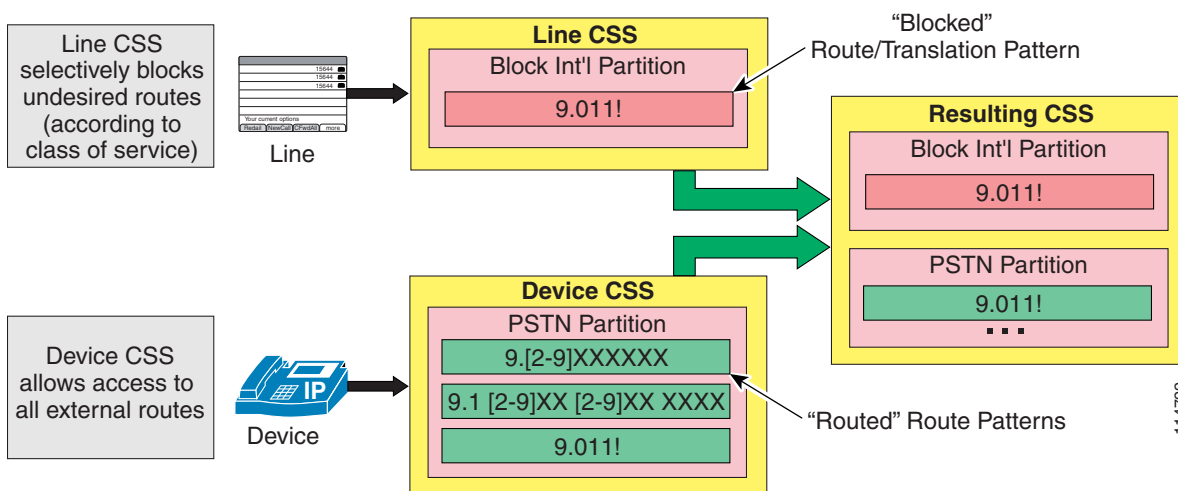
Line CSS selectively blocks undesired routes (according to class of service)

15644
15644
15644
Your current options
Redial NewCall CFwdAll more

Line

Line CSS
Block Int'l Partition
9.011!

"Blocked" Route/Translation Pattern

Resulting CSS
Block Int'l Partition
9.011!
PSTN Partition
9.011!
...

Device CSS allows access to all external routes

IP

Device

Device CSS
PSTN Partition
9.[2-9]XXXXXX
9.1 [2-9]XX [2-9]XX XXXX
9.011!

"Routed" Route Patterns

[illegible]